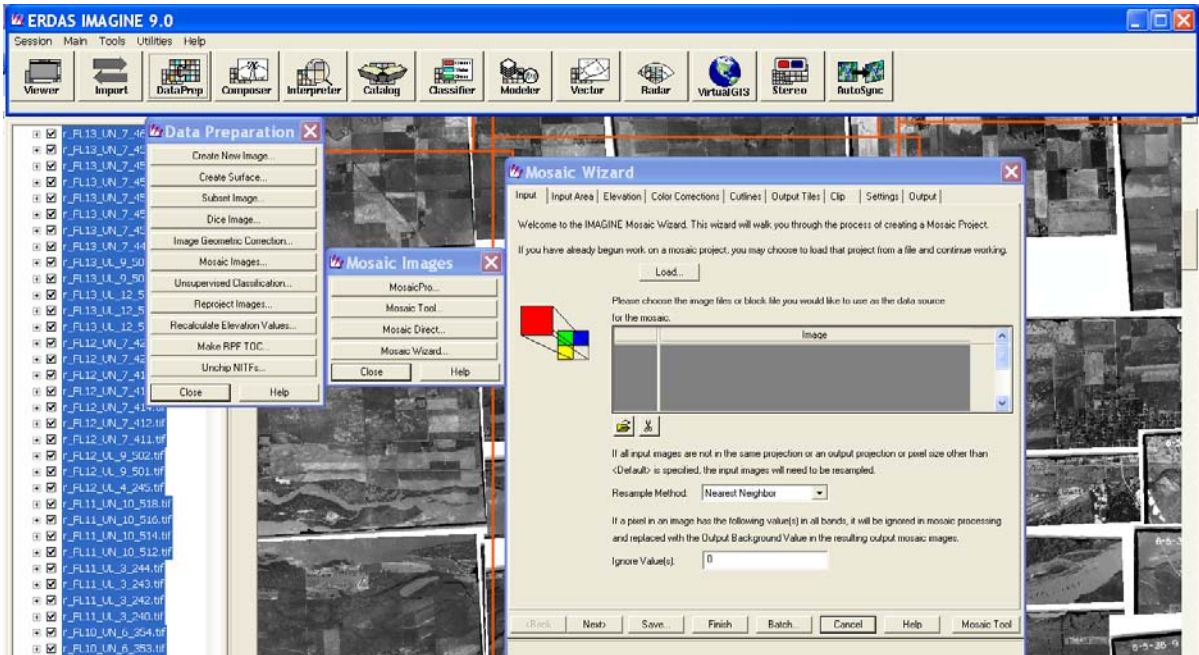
ERDAS IMAGINE 9.0

Session Main Tools Utilities Help

Viewer Import DataPrep Composer Interpreter Catalog Classifier Modeler Vector Radar VirtualGIS Stereo AutoSync

r_FL13_UN_7_46
r_FL13_UN_7_45
r_FL13_UN_7_45
r_FL13_UN_7_45
r_FL13_UN_7_45
r_FL13_UN_7_45
r_FL13_UN_7_45
r_FL13_UN_7_44
r_FL13_UL_9_50
r_FL13_UL_9_50
r_FL13_UL_12_5
r_FL13_UL_12_5
r_FL13_UL_12_5
r_FL12_UN_7_42
r_FL12_UN_7_42
r_FL12_UN_7_41
r_FL12_UN_7_41
r_FL12_UN_7_414.tif
r_FL12_UN_7_412.tif
r_FL12_UN_7_411.tif
r_FL12_UL_9_502.tif
r_FL12_UL_9_501.tif
r_FL12_UL_4_245.tif
r_FL11_UN_10_518.tif
r_FL11_UN_10_516.tif
r_FL11_UN_10_514.tif
r_FL11_UN_10_512.tif
r_FL11_UL_3_244.tif
r_FL11_UL_3_243.tif
r_FL11_UL_3_242.tif
r_FL11_UL_3_240.tif
r_FL10_UN_6_354.tif
r_FL10_UN_6_353.tif

Data Preparation

Create New Image...
Create Surface...
Subset Image...
Dice Image...
Image Geometric Correction...
Mosaic Images...
Unsupervised Classification...
Reproject Images...
Recalculate Elevation Values...
Make RPF TOC...
Unchip NITFs...
Close Help

Mosaic Images

MosaicPro...
Mosaic Tool...
Mosaic Direct...
Mosaic Wizard...
Close Help

Mosaic Wizard

Input | Input Area | Elevation | Color Corrections | Cutlines | Output Tiles | Clip | Settings | Output

Welcome to the IMAGINE Mosaic Wizard. This wizard will walk you through the process of creating a Mosaic Project.

If you have already begun work on a mosaic project, you may choose to load that project from a file and continue working.

Load...

Please choose the image files or block file you would like to use as the data source for the mosaic.

| | Image |
|---|---|
| | |

If all input images are not in the same projection or an output projection or pixel size other than <Default> is specified, the input images will need to be resampled.

Resample Method: Nearest Neighbor

If a pixel in an image has the following value(s) in all bands, it will be ignored in mosaic processing and replaced with the Output Background Value in the resulting output mosaic images.

Ignore Value(s): 0

<Back Next> Save... Finish Batch... Cancel Help Mosaic Tool